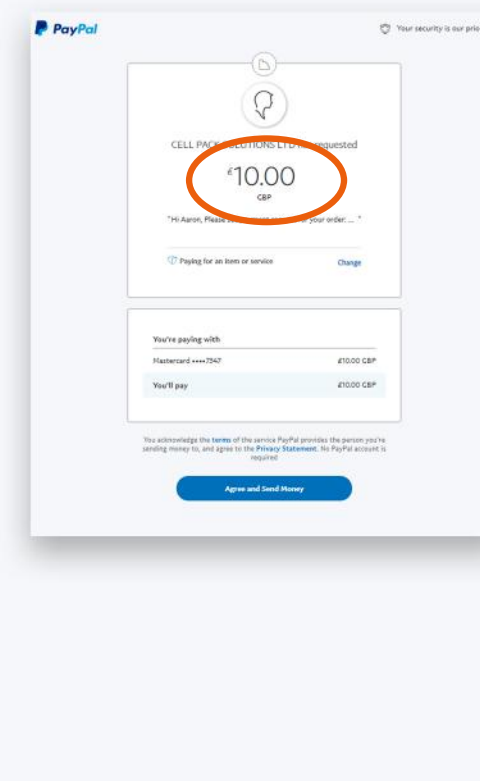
PayPal

Your security is our prio

CELL PACK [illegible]UTIONS LTD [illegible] requested

£10.00
GBP

"Hi Aaron, Please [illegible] your order: ... "

Paying for an item or service

Change

You're paying with

Mastercard ••••7547

£10.00 GBP

You'll pay

£10.00 GBP

You acknowledge the terms of the service PayPal provides the person you're sending money to, and agree to the Privacy Statement. No PayPal account is required

Agree and Send Money